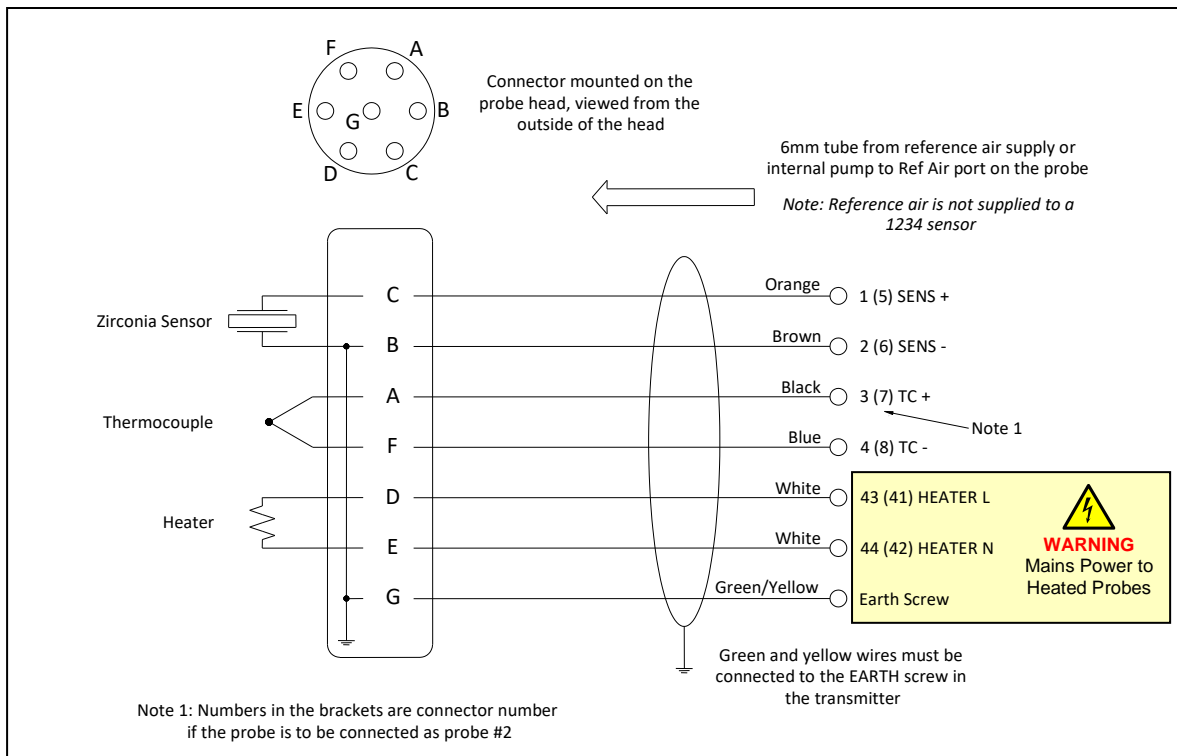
F
A
E
G
B
D
C

Connector mounted on the probe head, viewed from the outside of the head

6mm tube from reference air supply or internal pump to Ref Air port on the probe

*Note: Reference air is not supplied to a 1234 sensor*

Zirconia Sensor
Thermocouple
Heater

C
B
A
F
D
E
G

Orange 1 (5) SENS +
Brown 2 (6) SENS -
Black 3 (7) TC +
Blue 4 (8) TC -
Note 1
White 43 (41) HEATER L
White 44 (42) HEATER N
Green/Yellow Earth Screw

WARNING
Mains Power to Heated Probes

Green and yellow wires must be connected to the EARTH screw in the transmitter

Note 1: Numbers in the brackets are connector number if the probe is to be connected as probe #2